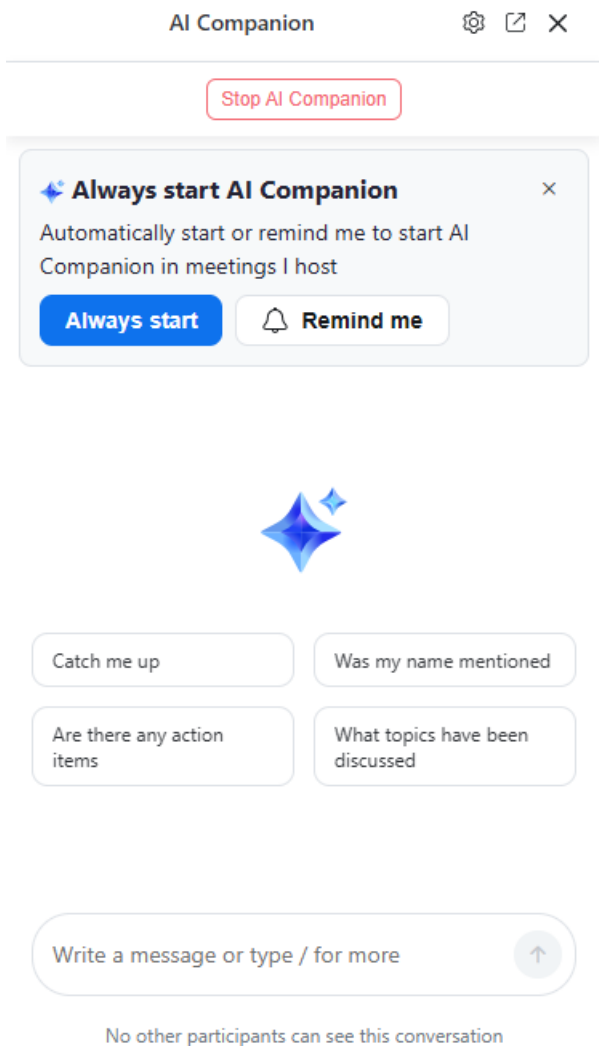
AI Companion

Stop AI Companion

Always start AI Companion

Automatically start or remind me to start AI Companion in meetings I host

Always start

Remind me

Catch me up

Was my name mentioned

Are there any action items

What topics have been discussed

Write a message or type / for more

No other participants can see this conversation